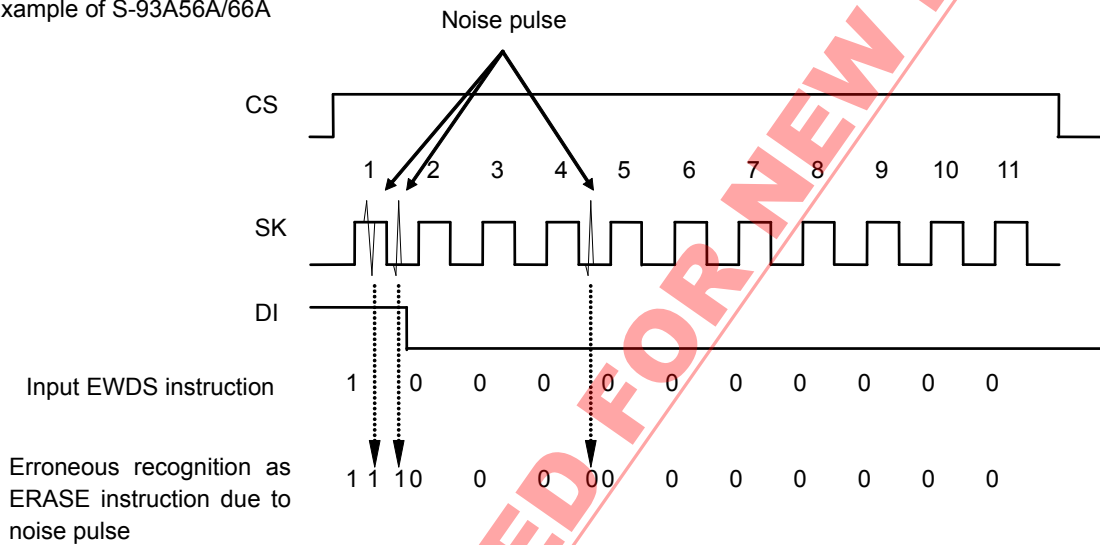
xample of S-93A56A/66A

Noise pulse

CS

1 2 3 4 5 6 7 8 9 10 11

SK

DI

Input EWDS instruction 1 0 0 0 0 0 0 0 0 0 0

Erroneous recognition as ERASE instruction due to noise pulse 1 1 1 0 0 0 0 0 0 0 0 0 0 0

ED FOR NEW